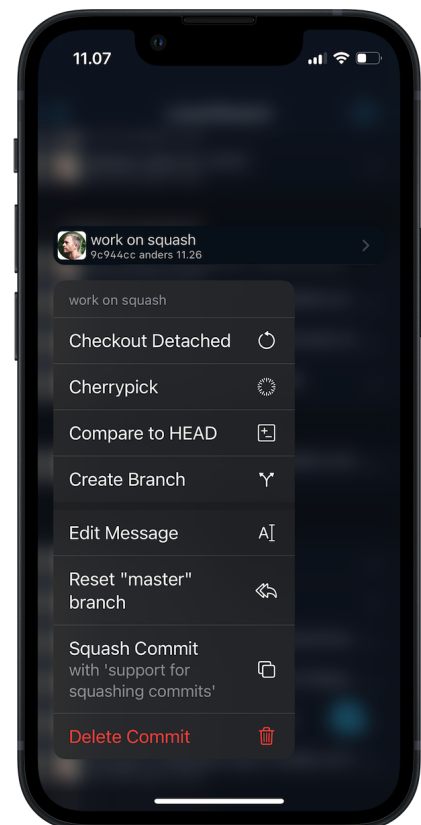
11.07

work on squash
9c944cc anders 11.26

work on squash

Checkout Detached

Cherrypick

Compare to HEAD

Create Branch

Edit Message

Reset "master" branch

Squash Commit
with 'support for squashing commits'

Delete Commit